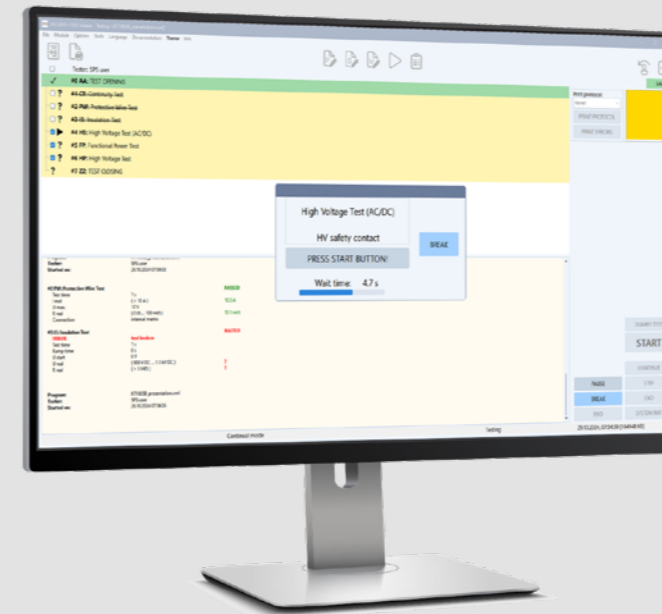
Tester: SPS user

#0 AA: TEST OPENING

#4 CB: Continuity Test

#2 PW: Protective Wire Test

#3 IS: Insulation Test

#4 HI: High Voltage Test (AC/DC)

#5 FP: Functional Power Test

#6 HP: High Voltage Test

#7 ZZ: TEST CLOSING

High Voltage Test (AC/DC)

HV safety contact

BREAK

PRESS START BUTTON!

Wait time: 4.7 s

Started on:

#2 PW: Protective Wire Test

PASSED

#3 IS: Insulation Test

FAILED

Program:

Tester:

SPS user

Started on:

PRINT PROTOCOL

PRINT SPECIAL

START

PAUSE

BREAK

Continual mode

Testing